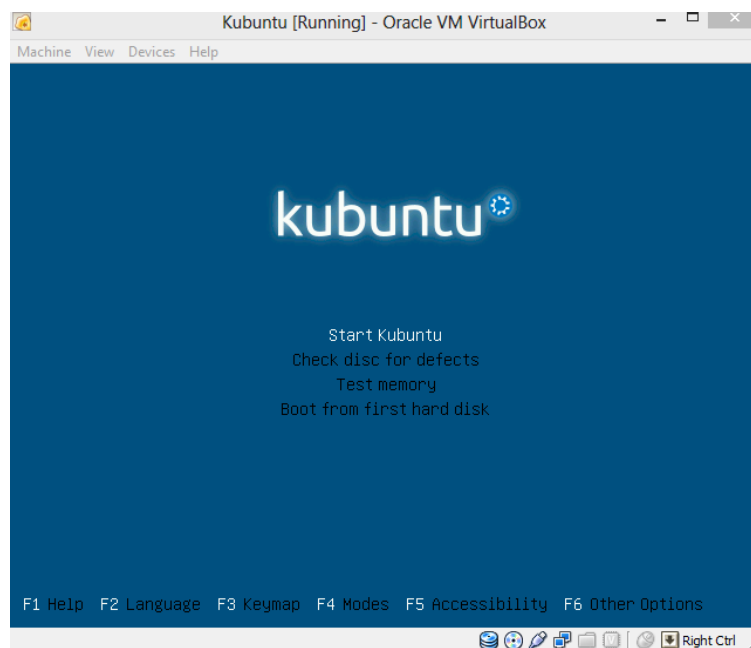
Kubuntu [Running] - Oracle VM VirtualBox

Machine View Devices Help

kubuntu

Start Kubuntu
Check disc for defects
Test memory
Boot from first hard disk

F1 Help F2 Language F3 Keymap F4 Modes F5 Accessibility F6 Other Options

Right Ctrl